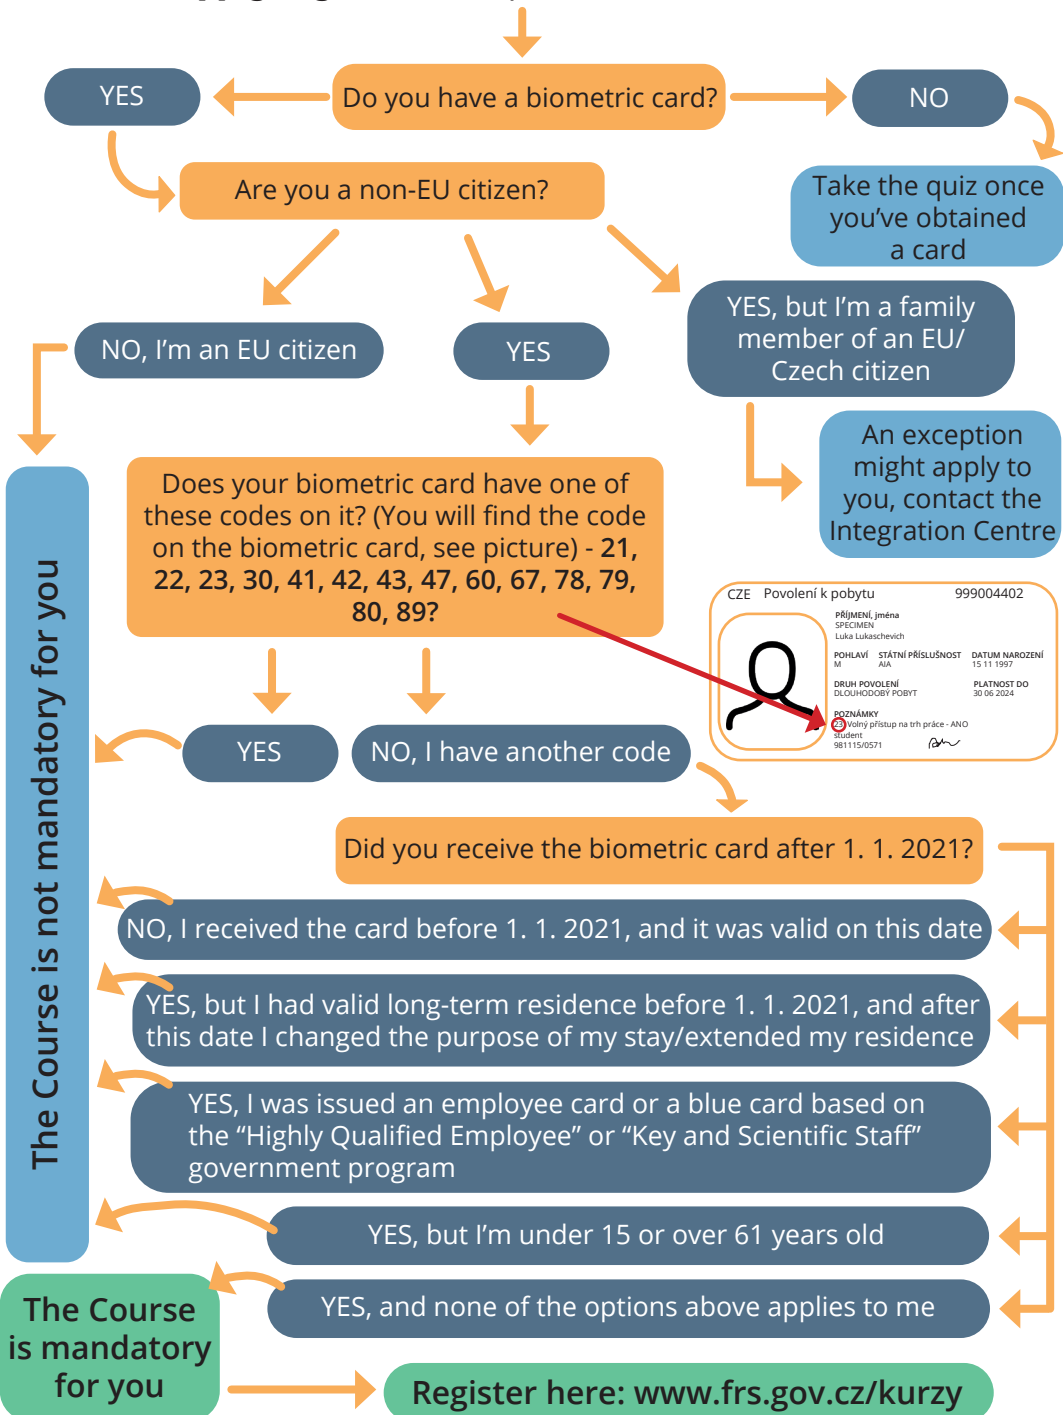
Do you have a biometric card?

YES

NO

Take the quiz once you've obtained a card

Are you a non-EU citizen?

NO, I'm an EU citizen

YES

YES, but I'm a family member of an EU/ Czech citizen

An exception might apply to you, contact the Integration Centre

Does your biometric card have one of these codes on it? (You will find the code on the biometric card, see picture) - **21, 22, 23, 30, 41, 42, 43, 47, 60, 67, 78, 79, 80, 89?**

CZE Povolení k pobytu 999004402
PŘÍJMENÍ, jména
SPECIMEN
Luka Lukaschevich
POHLAVÍ M
STÁTNÍ PŘÍSLUŠNOST AIA
DATUM NAROZENÍ 15 11 1997
DRUH POVOLENÍ DLOUHODOBÝ POBYT
PLATNOST DO 30 06 2024
POZNÁMKY
23 Volný přístup na trh práce - ANO
student
981115/0571

The Course is not mandatory for you

YES

NO, I have another code

Did you receive the biometric card after 1. 1. 2021?

NO, I received the card before 1. 1. 2021, and it was valid on this date

YES, but I had valid long-term residence before 1. 1. 2021, and after this date I changed the purpose of my stay/extended my residence

YES, I was issued an employee card or a blue card based on the "Highly Qualified Employee" or "Key and Scientific Staff" government program

YES, but I'm under 15 or over 61 years old

YES, and none of the options above applies to me

The Course is mandatory for you

Register here: www.frs.gov.cz/kurzy